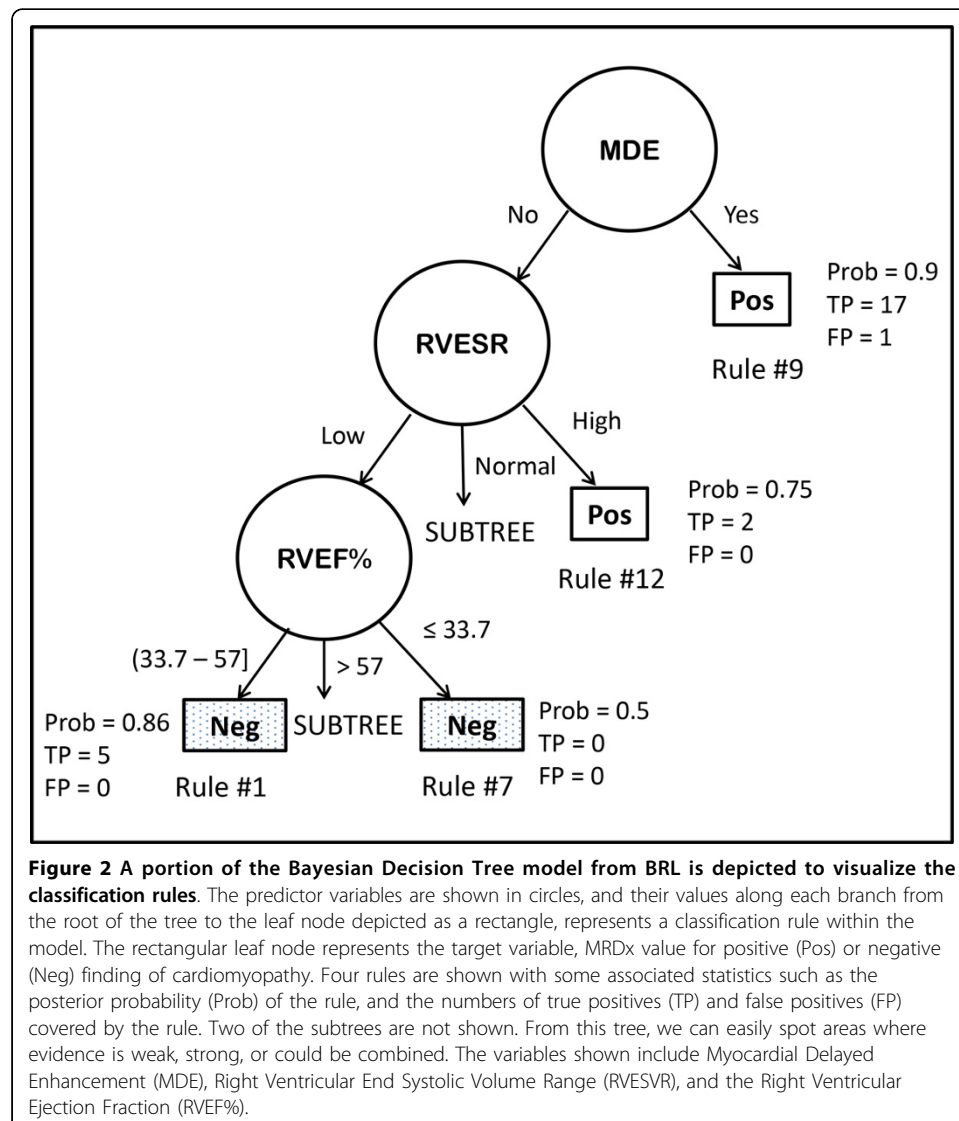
MDE

No

Yes

Pos

Prob = 0.9
TP = 17
FP = 1

Rule #9

RVESR

Low

Normal

High

Pos

Prob = 0.75
TP = 2
FP = 0

SUBTREE

Rule #12

RVEF%

(33.7 – 57]

> 57

≤ 33.7

Prob = 0.86
TP = 5
FP = 0

Neg

SUBTREE

Neg

Prob = 0.5
TP = 0
FP = 0

Rule #1

Rule #7

**Figure 2 A portion of the Bayesian Decision Tree model from BRL is depicted to visualize the classification rules**. The predictor variables are shown in circles, and their values along each branch from the root of the tree to the leaf node depicted as a rectangle, represents a classification rule within the model. The rectangular leaf node represents the target variable, MRDx value for positive (Pos) or negative (Neg) finding of cardiomyopathy. Four rules are shown with some associated statistics such as the posterior probability (Prob) of the rule, and the numbers of true positives (TP) and false positives (FP) covered by the rule. Two of the subtrees are not shown. From this tree, we can easily spot areas where evidence is weak, strong, or could be combined. The variables shown include Myocardial Delayed Enhancement (MDE), Right Ventricular End Systolic Volume Range (RVESVR), and the Right Ventricular Ejection Fraction (RVEF%).